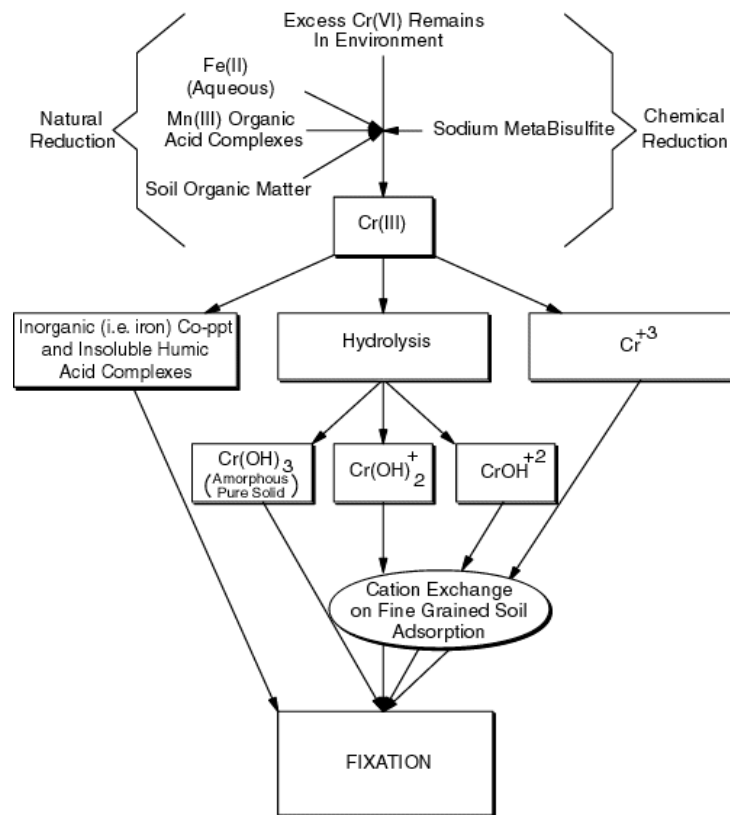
Excess Cr(VI) Remains In Environment

Natural Reduction

Fe(II) (Aqueous)

Mn(III) Organic Acid Complexes

Soil Organic Matter

Sodium MetaBisulfite

Chemical Reduction

Cr(III)

Inorganic (i.e. iron) Co-ppt and Insoluble Humic Acid Complexes

Hydrolysis

$Cr^{+3}$

$Cr(OH)_3$ (Amorphous Pure Solid)

$Cr(OH)_2^+$

$CrOH^{+2}$

Cation Exchange on Fine Grained Soil Adsorption

FIXATION